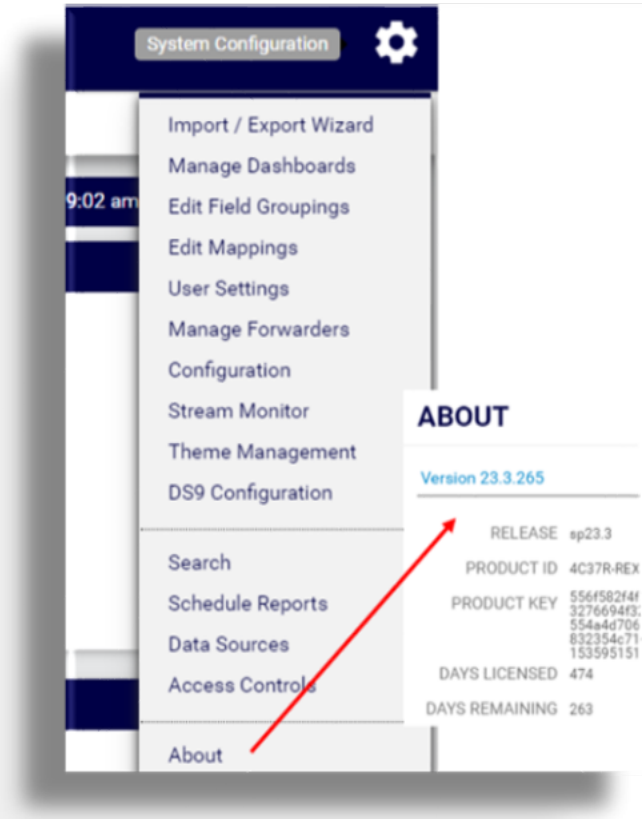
System Configuration

9:02 am

Import / Export Wizard
Manage Dashboards
Edit Field Groupings
Edit Mappings
User Settings
Manage Forwarders
Configuration
Stream Monitor
Theme Management
DS9 Configuration

Search
Schedule Reports
Data Sources
Access Controls

About

ABOUT

Version 23.3.265

| | |
|---|---|
| RELEASE | sp23.3 |
| PRODUCT ID | 4C37R-REX |
| PRODUCT KEY | 556f582f4f 3276694f3 554a4d706 832354c71 153595151 |
| DAYS LICENSED | 474 |
| DAYS REMAINING | 263 |